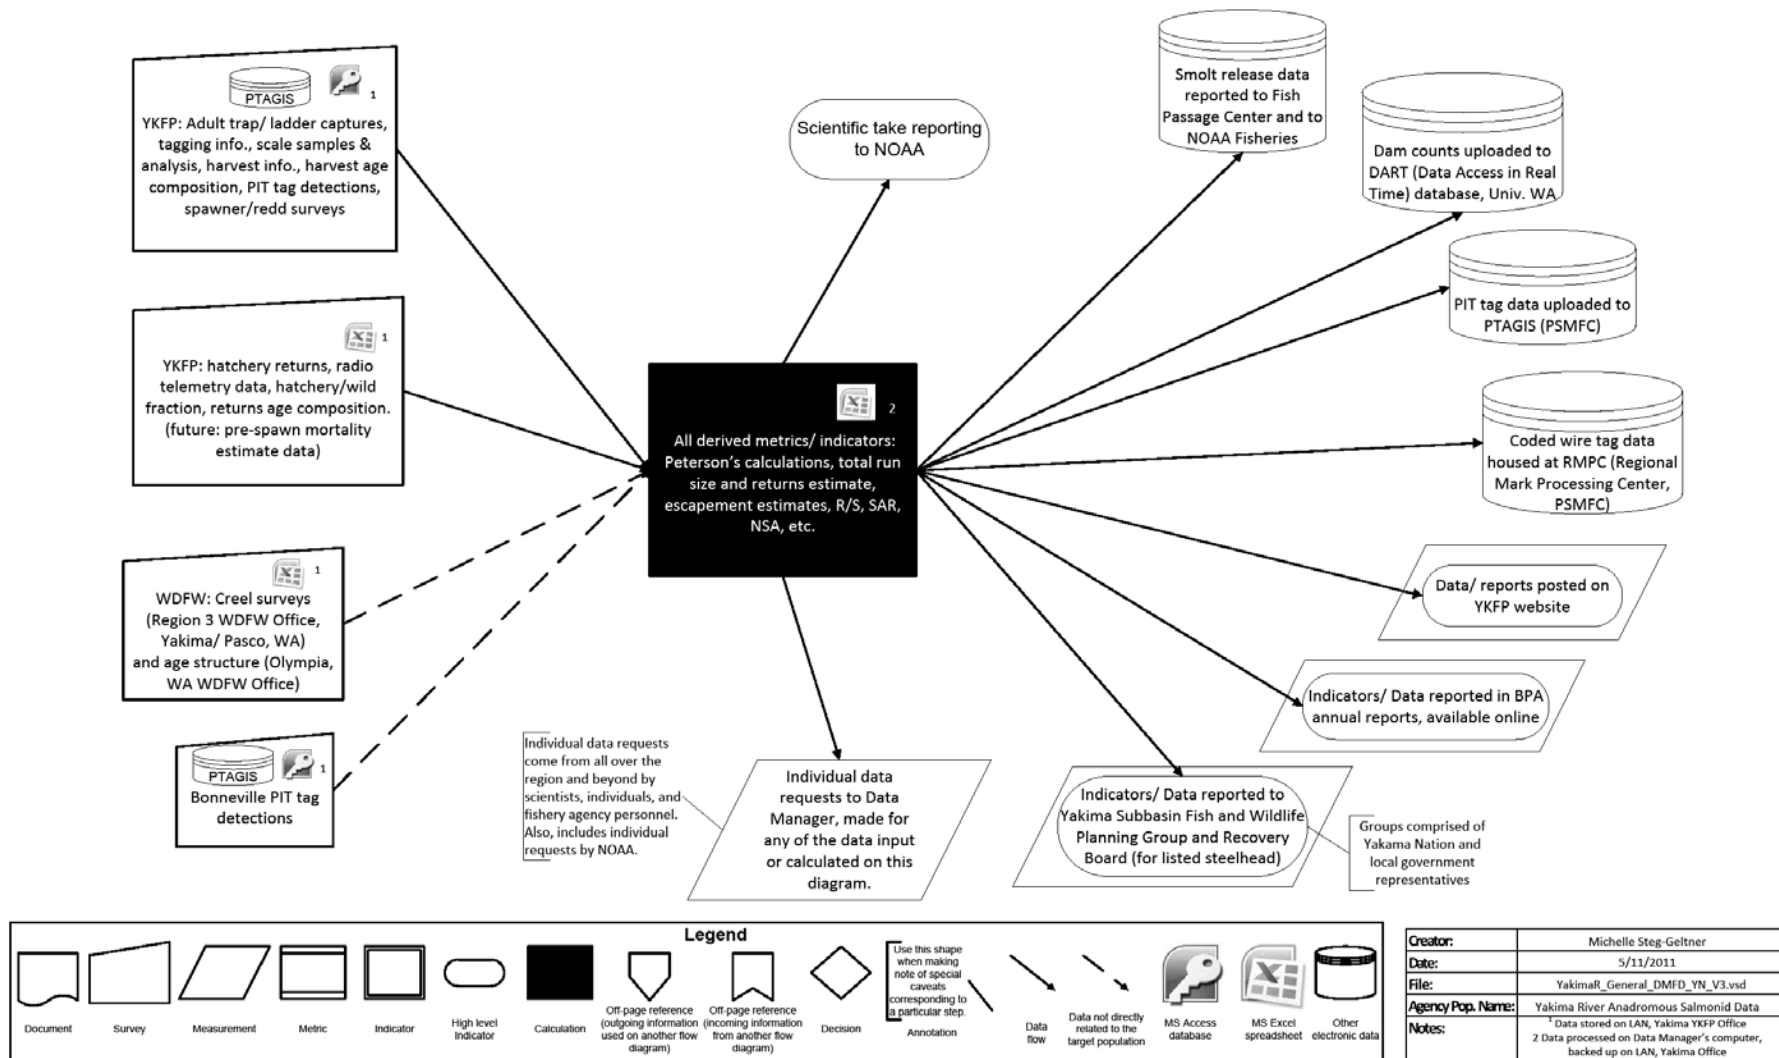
PTAGIS

1

YKFP: Adult trap/ ladder captures, tagging info., scale samples & analysis, harvest info., harvest age composition, PIT tag detections, spawner/redd surveys

1

YKFP: hatchery returns, radio telemetry data, hatchery/wild fraction, returns age composition. (future: pre-spawn mortality estimate data)

1

WDFW: Creel surveys (Region 3 WDFW Office, Yakima/ Pasco, WA) and age structure (Olympia, WA WDFW Office)

PTAGIS

1

Bonneville PIT tag detections

Scientific take reporting to NOAA

2

All derived metrics/ indicators: Peterson's calculations, total run size and returns estimate, escapement estimates, R/S, SAR, NSA, etc.

Individual data requests come from all over the region and beyond by scientists, individuals, and fishery agency personnel. Also, includes individual requests by NOAA.

Individual data requests to Data Manager, made for any of the data input or calculated on this diagram.

Smolt release data reported to Fish Passage Center and to NOAA Fisheries

Dam counts uploaded to DART (Data Access in Real Time) database, Univ. WA

PIT tag data uploaded to PTAGIS (PSMFC)

Coded wire tag data housed at RMPC (Regional Mark Processing Center, PSMFC)

Data/ reports posted on YKFP website

Indicators/ Data reported in BPA annual reports, available online

Indicators/ Data reported to Yakima Subbasin Fish and Wildlife Planning Group and Recovery Board (for listed steelhead)

Groups comprised of Yakama Nation and local government representatives

Legend

Document

Survey

Measurement

Metric

Indicator

High level Indicator

Calculation

Off-page reference (outgoing information used on another flow diagram)

Off-page reference (incoming information from another flow diagram)

Decision

Use this shape when making note of special caveats corresponding to a particular step.

Annotation

Data flow

Data not directly related to the target population

MS Access database

MS Excel spreadsheet

Other electronic data

| Creator: | Michelle Steg-Geltner |
|---|---|
| Date: | 5/11/2011 |
| File: | YakimaR_General_DMFD_YN_V3.vsd |
| Agency Pop. Name: | Yakima River Anadromous Salmonid Data |
| Notes: | $^1$ Data stored on LAN, Yakima YKFP Office<br>2 Data processed on Data Manager's computer, backed up on LAN, Yakima Office |